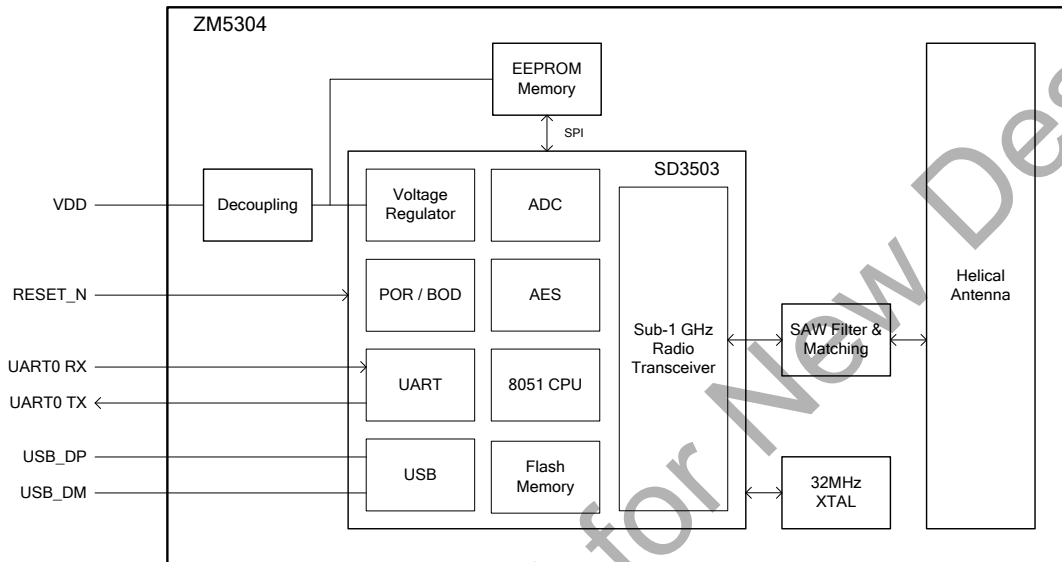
ZM5304

EEPROM Memory

SPI

SD3503

VDD

Decoupling

Voltage Regulator

ADC

RESET_N

POR / BOD

AES

Sub-1 GHz Radio Transceiver

SAW Filter & Matching

Helical Antenna

UART0 RX

UART0 TX

UART

8051 CPU

USB_DP

USB_DM

USB

Flash Memory

32MHz XTAL

for New De